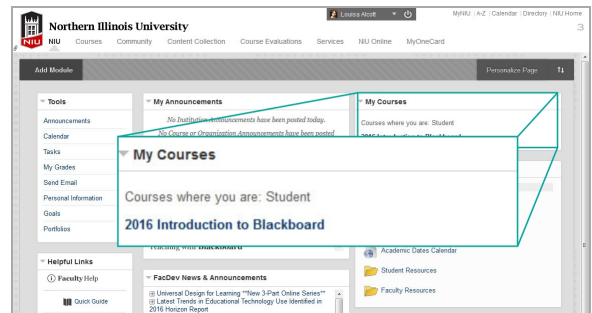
Northern Illinois University

NIU

Louisa Alcott

MyNIU | A-Z | Calendar | Directory | NIU Home

3

NIU Courses Community Content Collection Course Evaluations Services NIU Online MyOneCard

Add Module

Personalize Page

Tools

Announcements
Calendar
Tasks
My Grades
Send Email
Personal Information
Goals
Portfolios

My Announcements

No Institution Announcements have been posted today.

No Course or Organization Announcements have been posted

My Courses

Courses where you are: Student

2016 Introduction to Blackboard

My Courses

Courses where you are: Student

2016 Introduction to Blackboard

Teaching with Blackboard

Academic Dates Calendar

Student Resources

Faculty Resources

Helpful Links

Faculty Help

Quick Guide

FacDev News & Announcements

Universal Design for Learning **New 3-Part Online Series**

Latest Trends in Educational Technology Use Identified in 2016 Horizon Report